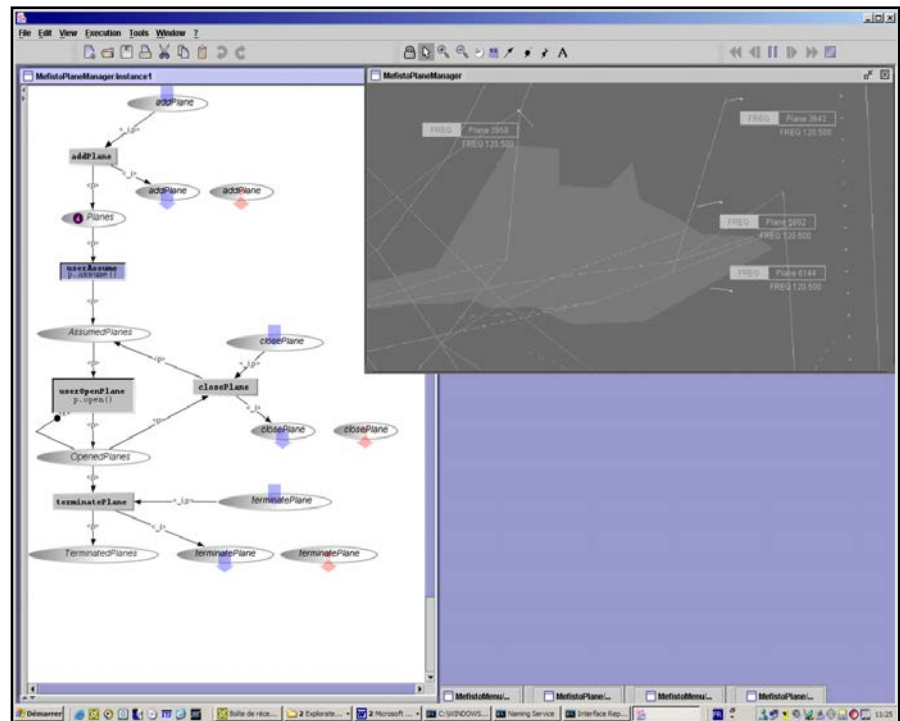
File Edit View Execution Tools Window ?

MefistoPlaneManagerInstance1

addPlane

<_i_p>

addPlane

<p>

<_i_p>

addPlane

addPlane

4 Planes

<p>

userAssume
p.assume()

<p>

AssumedPlanes

closePlane

<p>

<_i_p>

userOpenPlane
p.open()

closePlane

<p>

<_i_p>

closePlane

closePlane

OpenedPlanes

terminatePlane

<_i_p>

terminatePlane

<p>

<_i_p>

TerminatedPlanes

terminatePlane

terminatePlane

MefistoPlaneManager

FREQ Plane 2858
FREQ 120.500

FREQ Plane 3643
FREQ 120.500

FREQ Plane 5802
FREQ 120.500

FREQ Plane 6144
FREQ 120.500

MefistoMenu/...

MefistoPlane/...

MefistoMenu/...

MefistoPlane/...

Démarrer

Boîte de réce...

2 Explorate...

2 Microsoft ...

C:\WINDOWS...

Naming Service

Interface Rep...

11:25